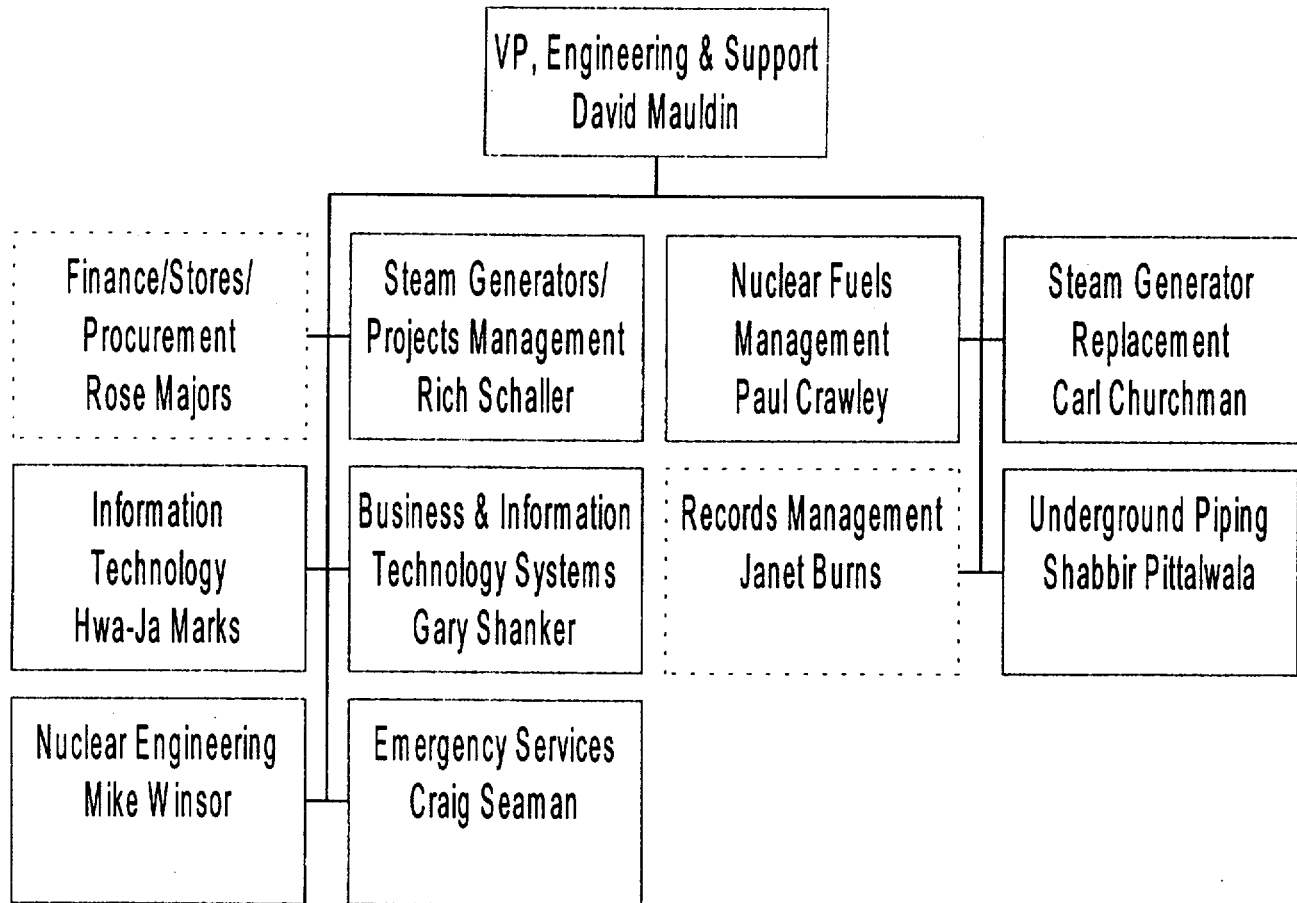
VP, Engineering & Support
David Mauldin

Finance/Stores/
Procurement
Rose Majors

Steam Generators/
Projects Management
Rich Schaller

Nuclear Fuels
Management
Paul Crawley

Steam Generator
Replacement
Carl Churchman

Information
Technology
Hwa-Ja Marks

Business & Information
Technology Systems
Gary Shanker

Records Management
Janet Burns

Underground Piping
Shabbir Pittalwala

Nuclear Engineering
Mike Winsor

Emergency Services
Craig Seaman